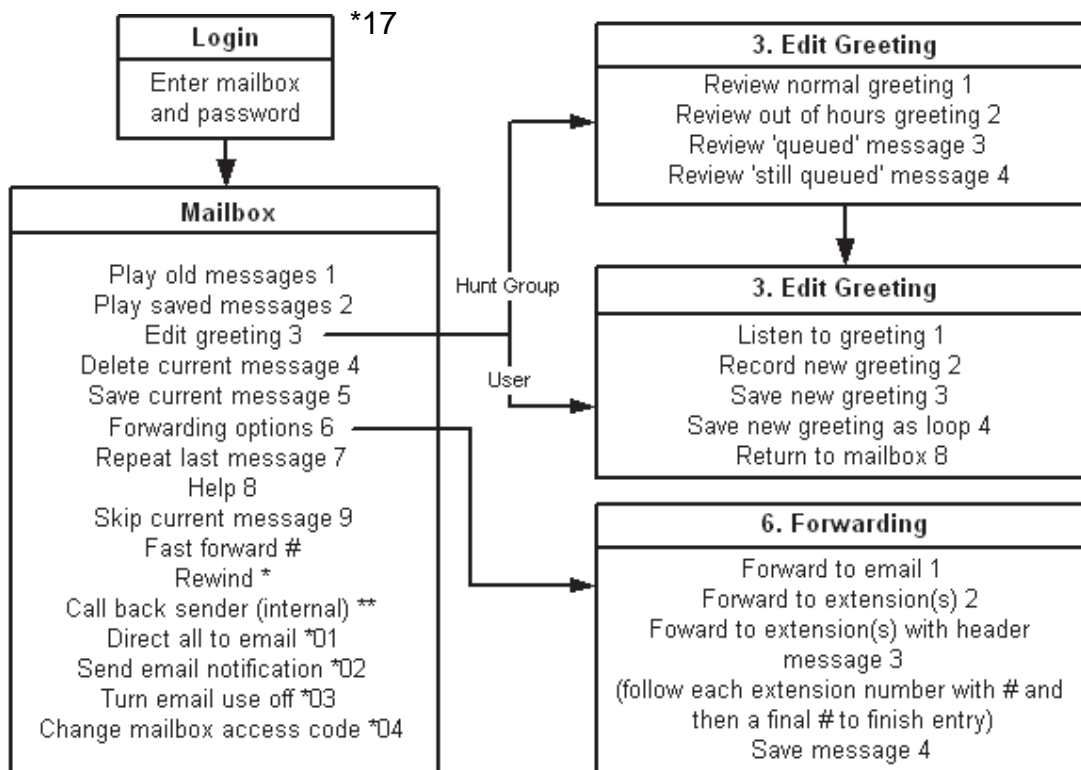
Login

*17

Enter mailbox and password

Mailbox

Play old messages 1
Play saved messages 2
Edit greeting 3
Delete current message 4
Save current message 5
Forwarding options 6
Repeat last message 7
Help 8
Skip current message 9
Fast forward #
Rewind *
Call back sender (internal) **
Direct all to email *01
Send email notification *02
Turn email use off *03
Change mailbox access code *04

Hunt Group

User

3. Edit Greeting

Review normal greeting 1
Review out of hours greeting 2
Review 'queued' message 3
Review 'still queued' message 4

3. Edit Greeting

Listen to greeting 1
Record new greeting 2
Save new greeting 3
Save new greeting as loop 4
Return to mailbox 8

6. Forwarding

Forward to email 1
Forward to extension(s) 2
Foward to extension(s) with header message 3
(follow each extension number with # and then a final # to finish entry)
Save message 4